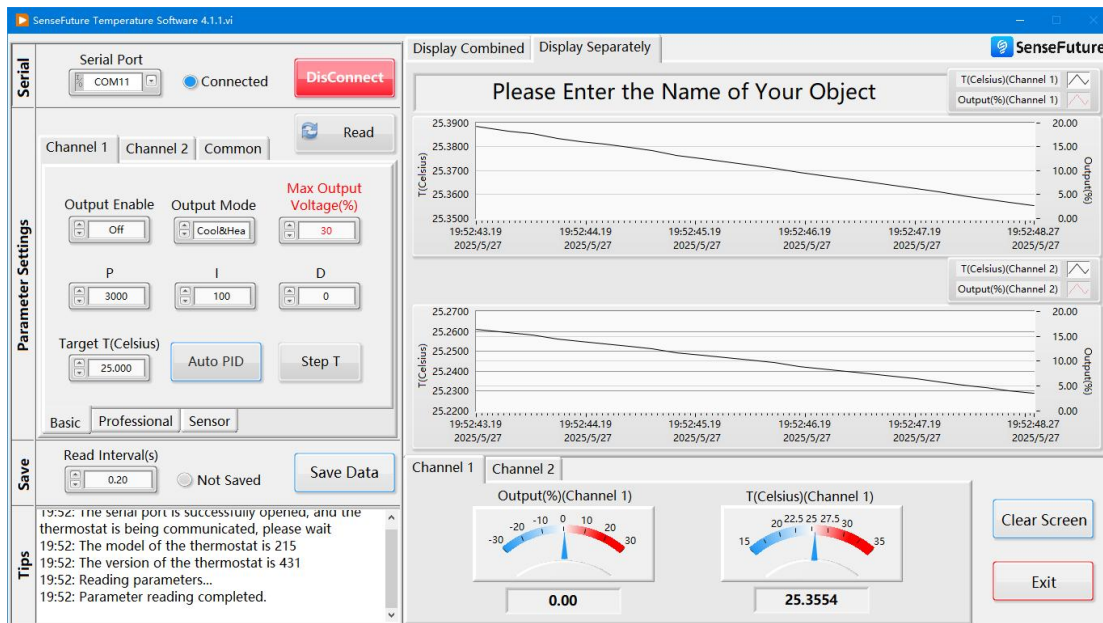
SenseFuture Temperature Software 4.1.1.vi

Serial

Serial Port
COM11
Connected
DisConnect

Parameter Settings

Read
Channel 1 Channel 2 Common

Output Enable
Off
Output Mode
Cool&Hea
Max Output Voltage(%)
30

P
3000
I
100
D
0

Target T(Celsius)
25.000
Auto PID
Step T

Basic Professional Sensor

Save

Read Interval(s)
0.20
Not Saved
Save Data

Tips

19:52: The serial port is successfully opened, and the thermostat is being communicated, please wait
19:52: The model of the thermostat is 215
19:52: The version of the thermostat is 431
19:52: Reading parameters...
19:52: Parameter reading completed.

Display Combined Display Separately
SenseFuture

Please Enter the Name of Your Object
T(Celsius)(Channel 1)
Output(%)(Channel 1)

T(Celsius)
25.3900
25.3800
25.3700
25.3600
25.3500
Output(%)
20.00
15.00
10.00
5.00
0.00
19:52:43.19 2025/5/27
19:52:44.19 2025/5/27
19:52:45.19 2025/5/27
19:52:46.19 2025/5/27
19:52:47.19 2025/5/27
19:52:48.27 2025/5/27

T(Celsius)(Channel 2)
Output(%)(Channel 2)

T(Celsius)
25.2700
25.2600
25.2500
25.2400
25.2300
25.2200
Output(%)
20.00
15.00
10.00
5.00
0.00
19:52:43.19 2025/5/27
19:52:44.19 2025/5/27
19:52:45.19 2025/5/27
19:52:46.19 2025/5/27
19:52:47.19 2025/5/27
19:52:48.27 2025/5/27

Channel 1 Channel 2

Output(%)(Channel 1)
-30 -20 -10 0 10 20 30
0.00

T(Celsius)(Channel 1)
15 20 22.5 25 27.5 30 35
25.3554

Clear Screen
Exit